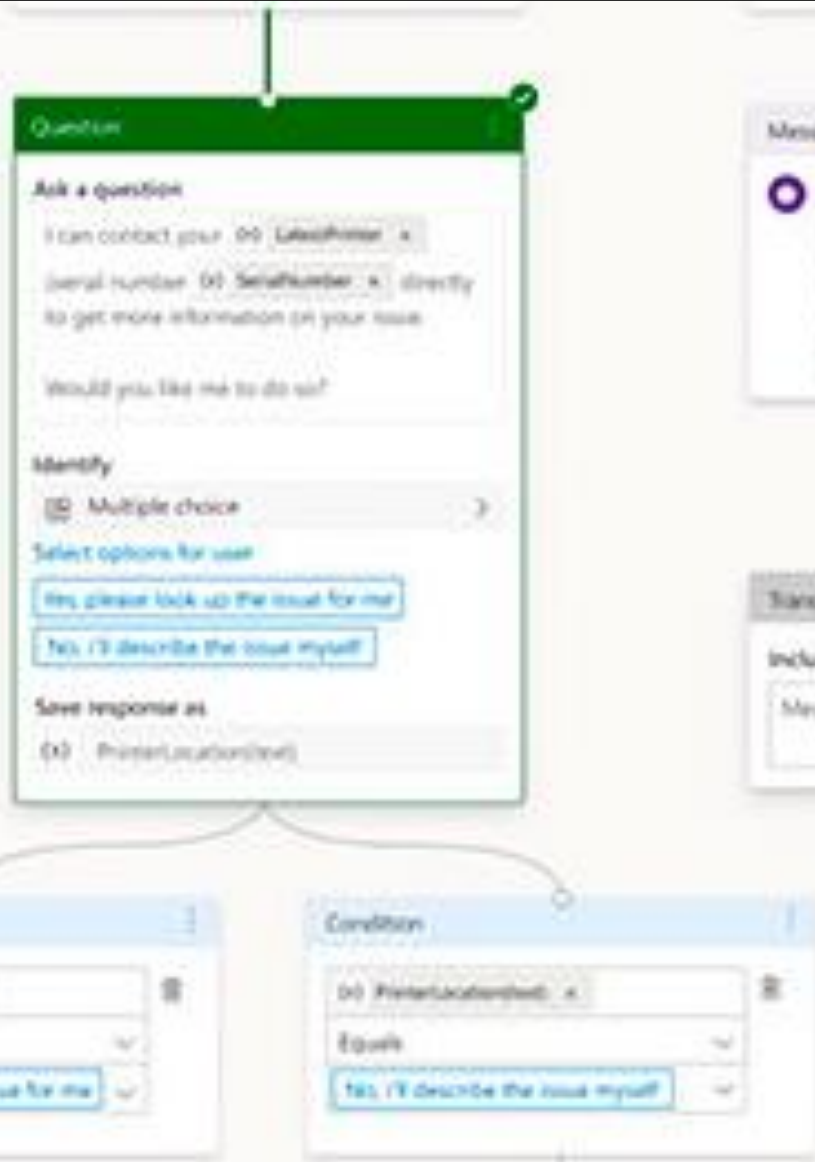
Question

Ask a question

I can contact your {x} LatestPrinter ×

(serial number {x} SerialNumber ×) directly to get more information on your issue.

Would you like me to do so?

Identify

Multiple choice

Select options for user

Yes, please look up the issue for me

No, I'll describe the issue myself

Save response as

{x} PrinterLocation(text)

Mess

Trans

Inclu

Mes

Condition

{x} PrinterLocation(text) ×

Equals

No, I'll describe the issue myself

ue for me